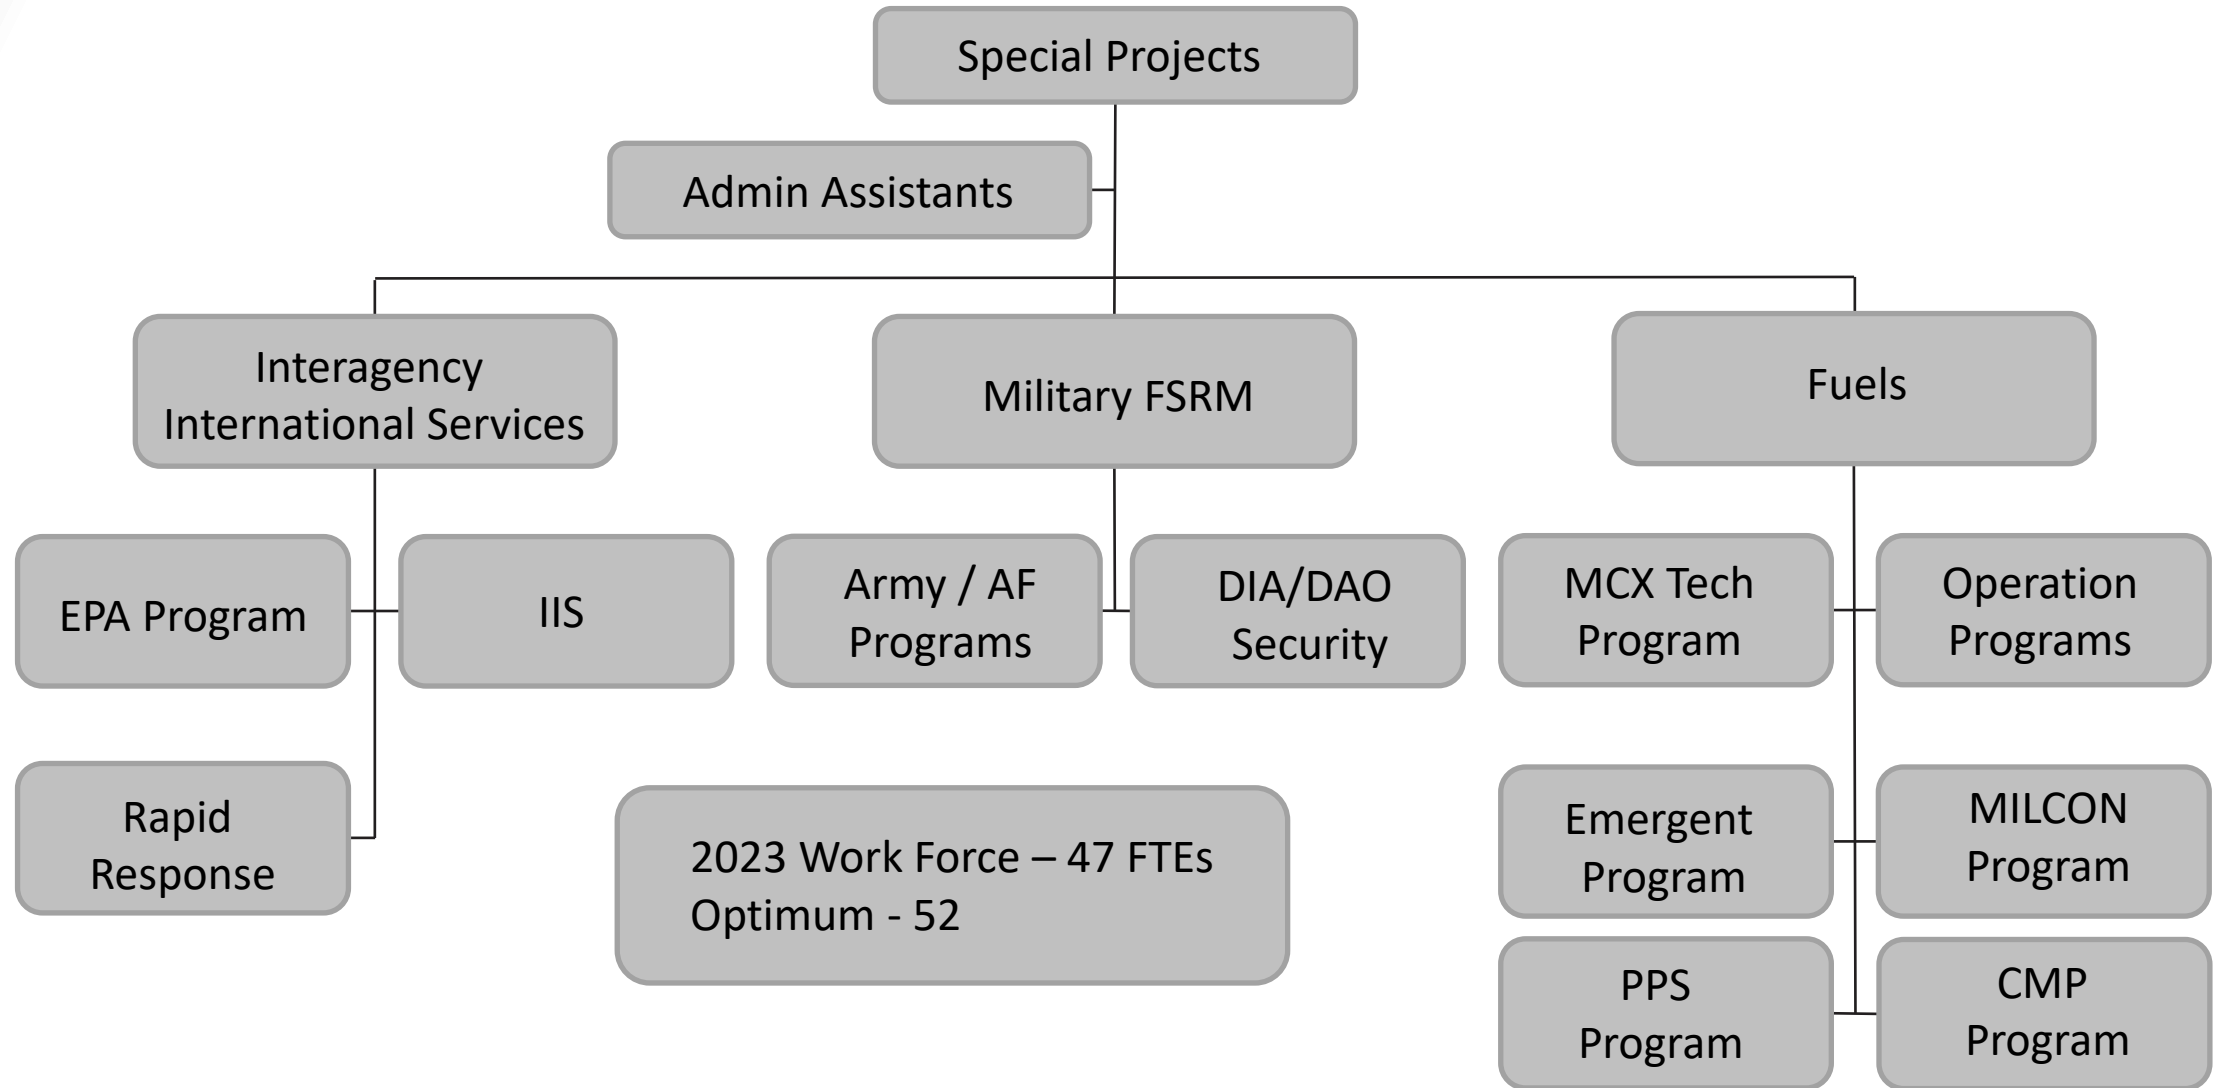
Special Projects

Admin Assistants

Interagency International Services

Military FSRM

Fuels

EPA Program

IIS

Army / AF Programs

DIA/DAO Security

MCX Tech Program

Operation Programs

Rapid Response

2023 Work Force – 47 FTEs
Optimum - 52

Emergent Program

MILCON Program

PPS Program

CMP Program